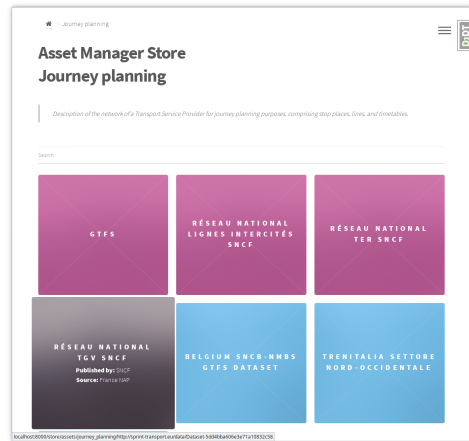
Journey planning

Asset Manager Store
Journey planning

Description of the network of a Transport Service Provider for journey planning purposes, comprising stop places, lines, and timetables.

Search

GTFS

RÉSEAU NATIONAL LIGNES INTERCITÉS SNCF

RÉSEAU NATIONAL TER SNCF

RÉSEAU NATIONAL TGV SNCF
Published by: SNCF
Source: France NAP

BELGIUM SNCB-NMBS GTFS DATASET

TRENITALIA SETTORE NORD-OCCIDENTALE

localhost:8080/store/assets/journey_planning/http://sprint-transport.eu/data/Dataset-5dd4b8a606e3e71a10832c58